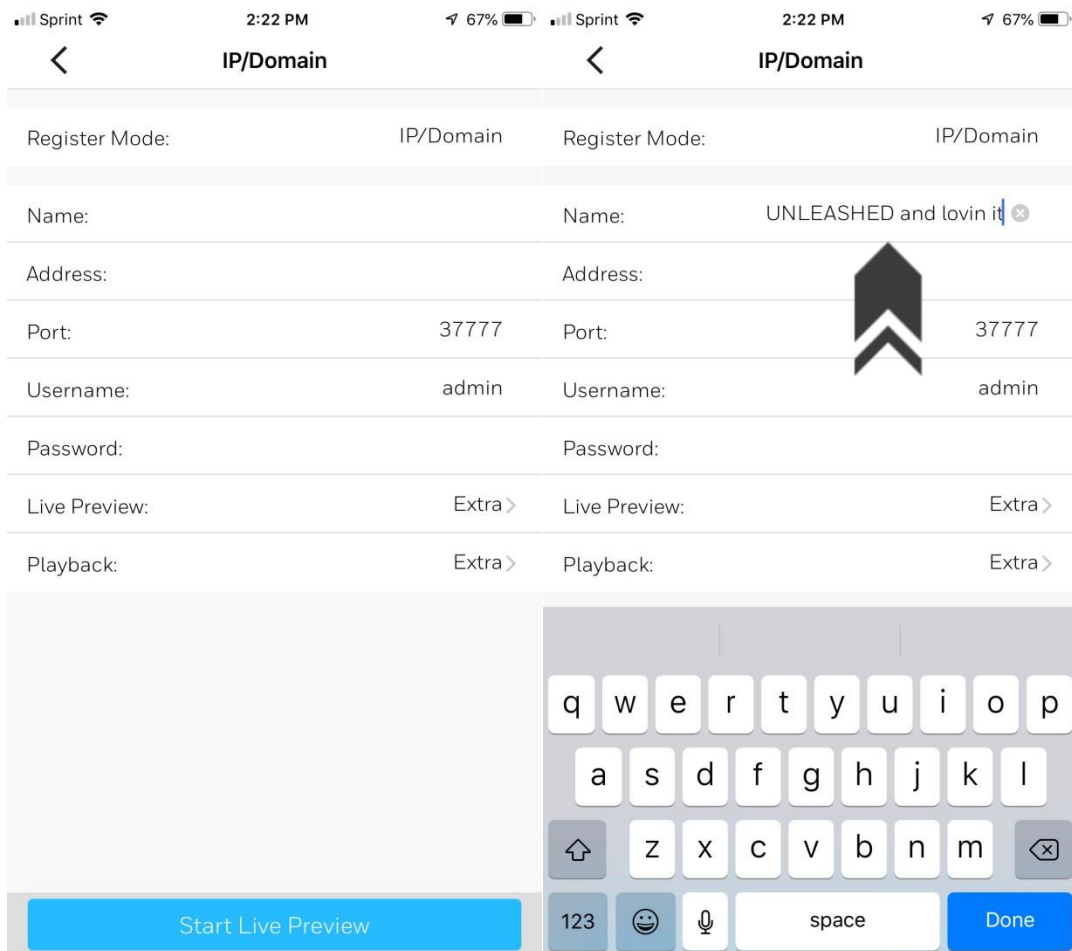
Sprint 2:22 PM 67%

IP/Domain

Register Mode: IP/Domain

Name:

Address:

Port: 37777

Username: admin

Password:

Live Preview: Extra

Playback: Extra

Start Live Preview

Sprint 2:22 PM 67%

IP/Domain

Register Mode: IP/Domain

Name: UNLEASHED and lovin it

Address:

Port: 37777

Username: admin

Password:

Live Preview: Extra

Playback: Extra

q w e r t y u i o p
a s d f g h j k l
z x c v b n m
123 space Done